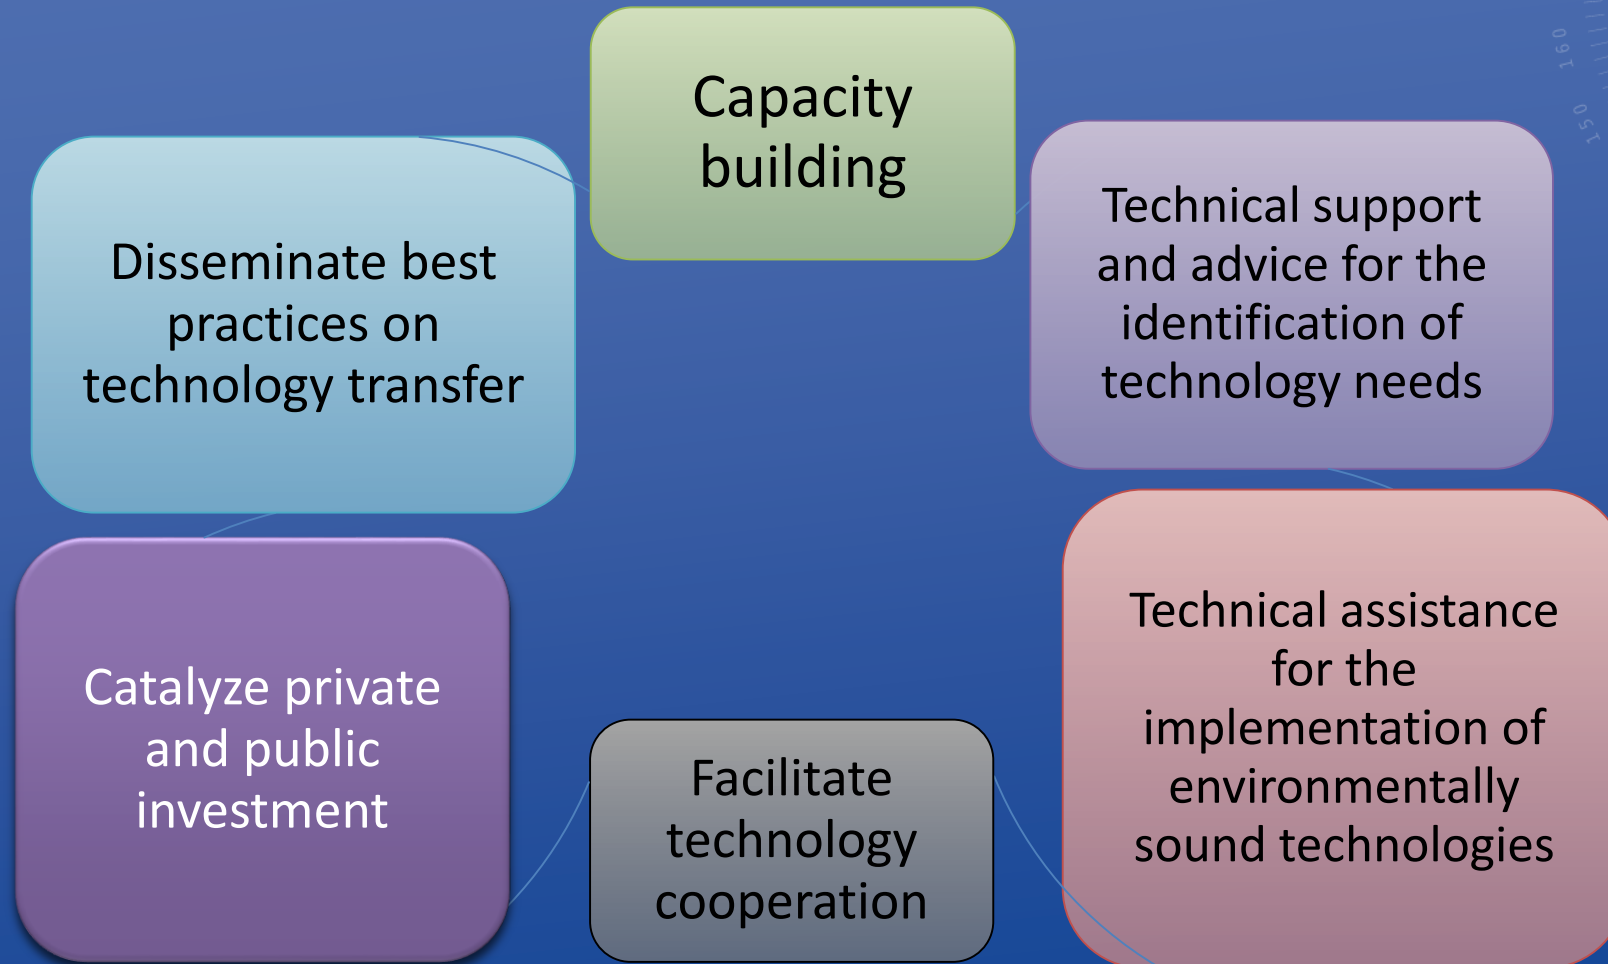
Capacity building

Technical support and advice for the identification of technology needs

Technical assistance for the implementation of environmentally sound technologies

Facilitate technology cooperation

Catalyze private and public investment

Disseminate best practices on technology transfer

160

150